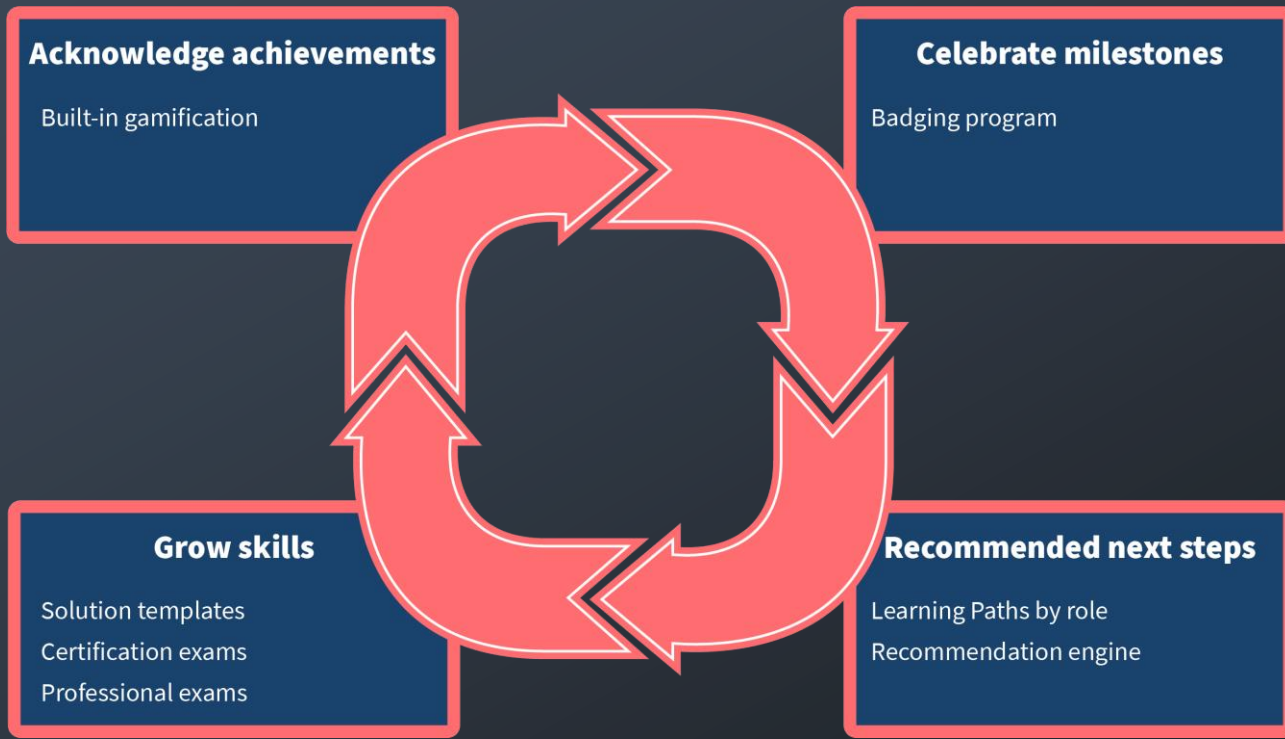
Acknowledge achievements

Built-in gamification

Celebrate milestones

Badging program

Grow skills

Solution templates
Certification exams
Professional exams

Recommended next steps

Learning Paths by role
Recommendation engine